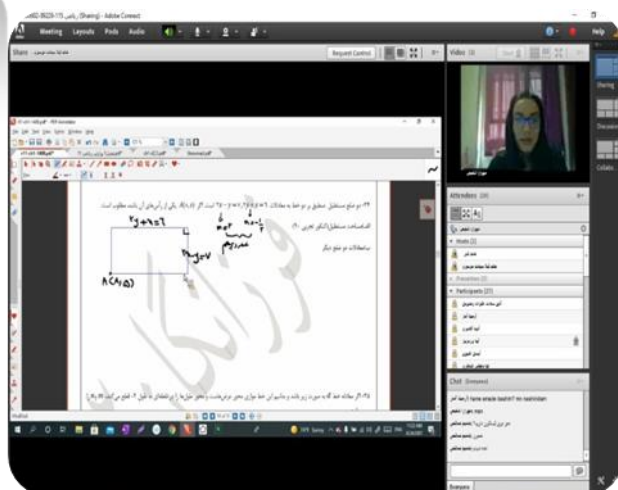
Adobe Connect

Meeting Layouts Pods Audio

Help

Share

Request Control

Video

Sharing

Discussion

Collabo...

PDF Annotator

Attendees

Hosts

Presenters

Participants

Chat

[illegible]

$2y+x=7$

$y=3$

$x=1$

$x+y=7$

$A(4,5)$

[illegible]